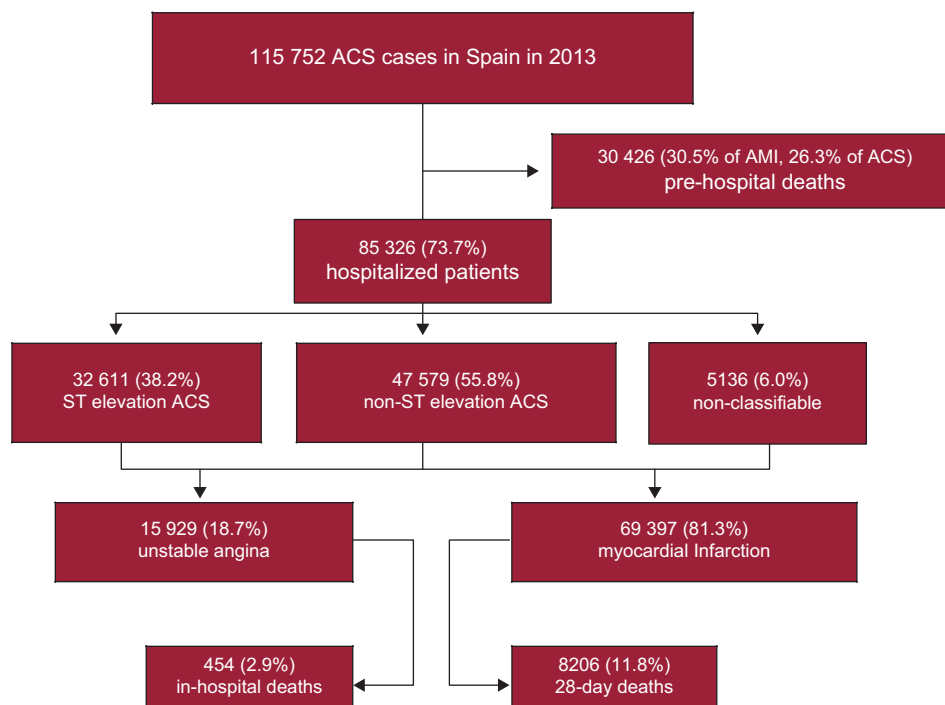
115 752 ACS cases in Spain in 2013

30 426 (30.5% of AMI, 26.3% of ACS) pre-hospital deaths

85 326 (73.7%) hospitalized patients

32 611 (38.2%) ST elevation ACS

47 579 (55.8%) non-ST elevation ACS

5136 (6.0%) non-classifiable

15 929 (18.7%) unstable angina

69 397 (81.3%) myocardial Infarction

454 (2.9%) in-hospital deaths

8206 (11.8%) 28-day deaths